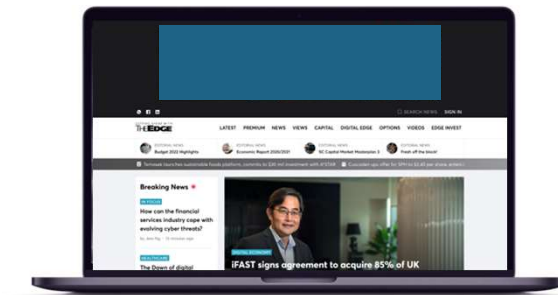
SEARCH NEWS SIGN IN

THE EDGE

LATEST PREMIUM NEWS VIEWS CAPITAL DIGITAL EDGE OPTIONS VIDEOS EDGE INVEST

EDITORIAL NEWS
Budget 2021 Highlights

EDITORIAL NEWS
Economic Report 2020/2021

EDITORIAL NEWS
SC Capital Market Masterplan 3

EDITORIAL NEWS
Fresh off the block!

Temasek launches sustainable foods platform, commits to $30 mil investment with A*STAR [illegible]

Breaking News

IN FOCUS
How can the financial services industry cope with evolving cyber threats?

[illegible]

HEALTHCARE
The Dawn of digital

DIGITAL ECONOMY
iFAST signs agreement to acquire 85% of UK